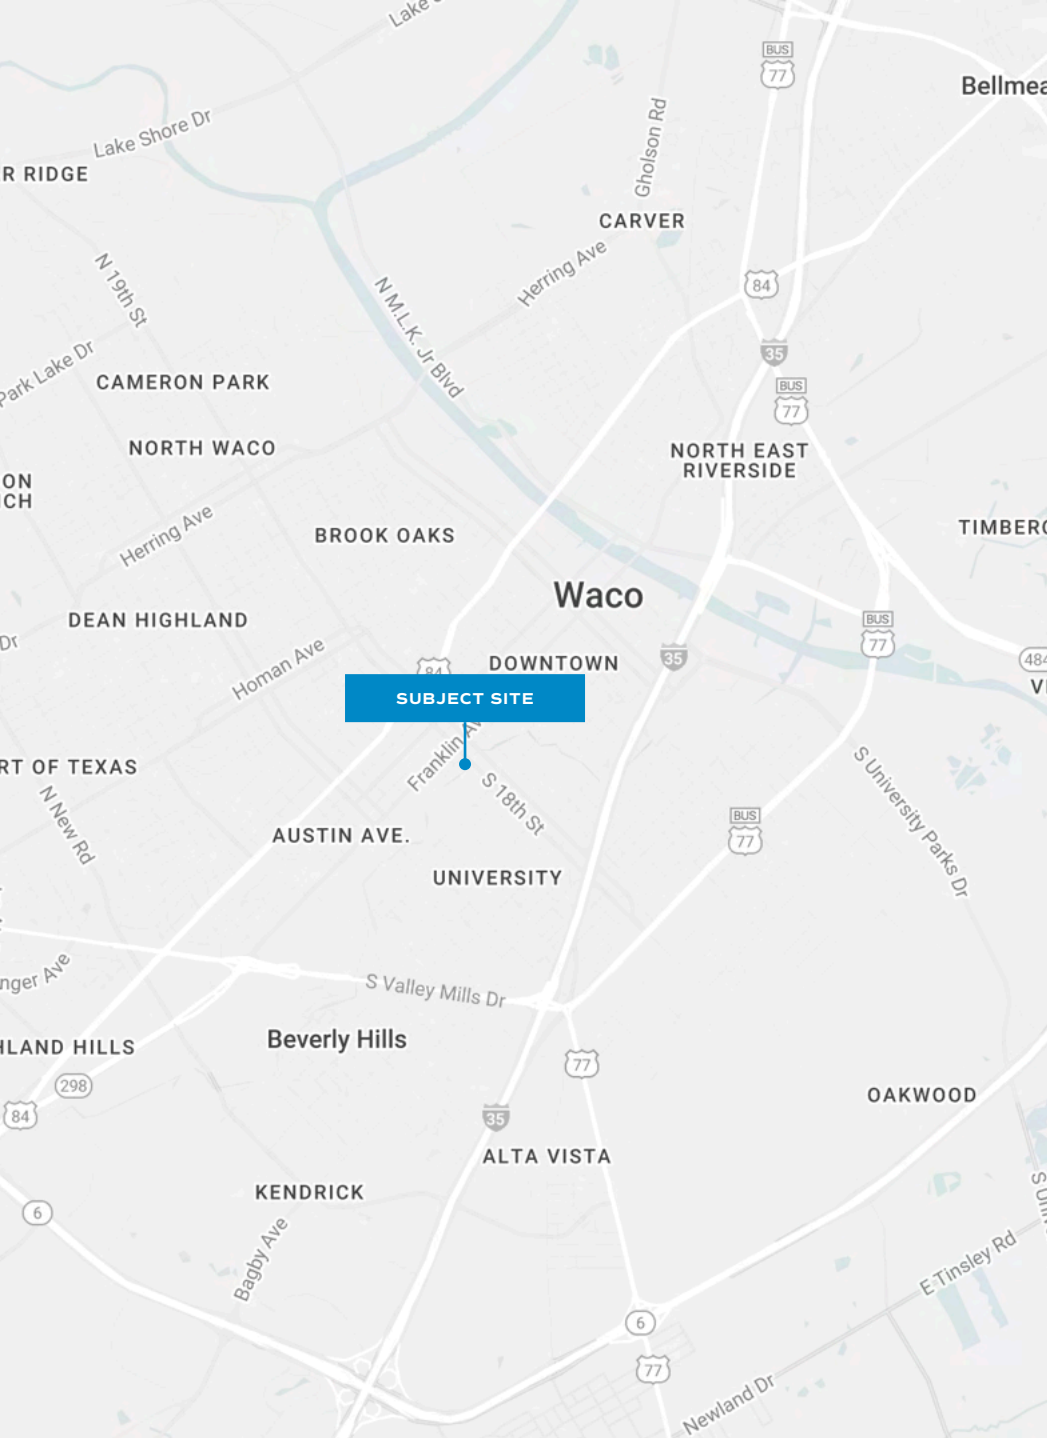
Lake
BUS
77
Bellmea
Lake Shore Dr
R RIDGE
Gholson Rd
CARVER
N 19th St
Herring Ave
84
N M.L.K. Jr Blvd
35
Park Lake Dr
BUS
77
CAMERON PARK
NORTH WACO
NORTH EAST RIVERSIDE
ON
CH
Herring Ave
BROOK OAKS
TIMBER
Waco
BUS
DEAN HIGHLAND
77
Dr
Homan Ave
84
DOWNTOWN
35
484
V
SUBJECT SITE
Franklin Ave
S 18th St
S University Parks Dr
RT OF TEXAS
N New Rd
BUS
77
AUSTIN AVE.
UNIVERSITY
nger Ave
S Valley Mills Dr
Beverly Hills
LAND HILLS
77
298
84
35
OAKWOOD
ALTA VISTA
KENDRICK
6
Bagby Ave
S Uni
E Tinsley Rd
6
77
Newland Dr